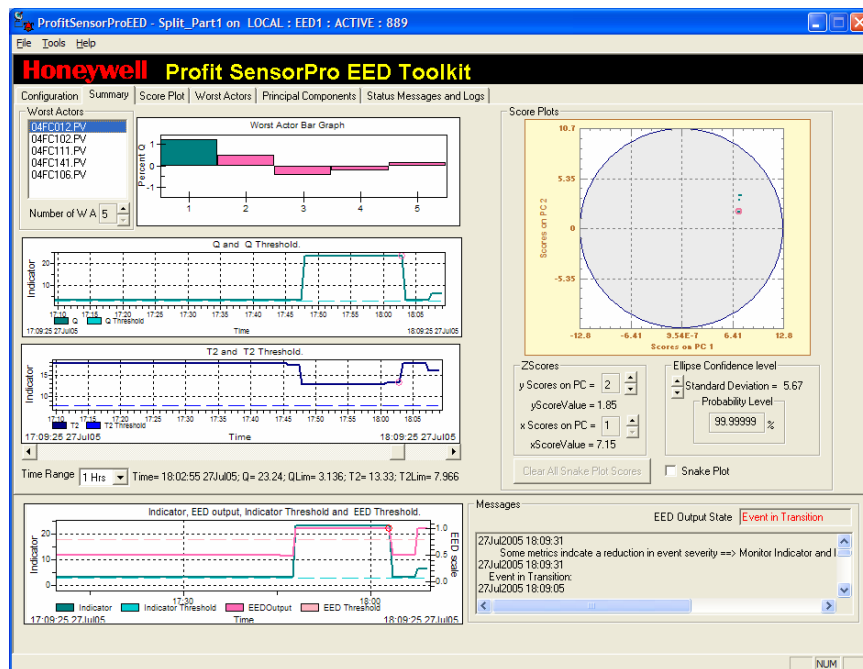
ProfitSensorProEED - Split_Part1 on LOCAL : EED1 : ACTIVE : 889

File Tools Help

Honeywell Profit SensorPro EED Toolkit

Configuration | Summary | Score Plot | Worst Actors | Principal Components | Status Messages and Logs

Worst Actors
04FC012.PV
04FC102.PV
04FC111.PV
04FC141.PV
04FC106.PV

Number of W A 5

Worst Actor Bar Graph
Percent Q
1 2 3 4 5

Q and Q Threshold.
Indicator
20
10
17:10 17:15 17:20 17:25 17:30 17:35 17:40 17:45 17:50 17:55 18:00 18:05
17:09:25 27Jul05 Time 18:09:25 27Jul05
Q Q Threshold

T2 and T2 Threshold.
Indicator
17:10 17:15 17:20 17:25 17:30 17:35 17:40 17:45 17:50 17:55 18:00 18:05
T2 T2 Threshold
17:09:25 27Jul05 Time 18:09:25 27Jul05

Time Range 1 Hrs Time= 18:02:55 27Jul05; Q= 23.24; QLim= 3.136; T2= 13.33; T2Lim= 7.966

Score Plots
10.7
5.35
0
-5.35
Scores on PC 2
-12.8 -6.41 9.54E-7 6.41 12.8
Scores on PC 1

ZScores
y Scores on PC = 2
yScoreValue = 1.85
x Scores on PC = 1
xScoreValue = 7.15

Ellipse Confidence level
Standard Deviation = 5.67
Probability Level
99.99999 %

Clear All Snake Plot Scores
Snake Plot

Indicator, EED output, Indicator Threshold and EED Threshold.
Indicator
20
10
0
1.0
0.5
0.0
EED scale
17:30 18:00
Indicator Indicator Threshold EEDOutput EED Threshold
17:09:25 27Jul05 Time 18:09:25 27Jul05

Messages
EED Output State Event in Transition
27Jul2005 18:09:31
Some metrics indcate a reduction in event severity ==> Monitor Indicator and I
27Jul2005 18:09:31
Event in Transition:
27Jul2005 18:09:05

NUM